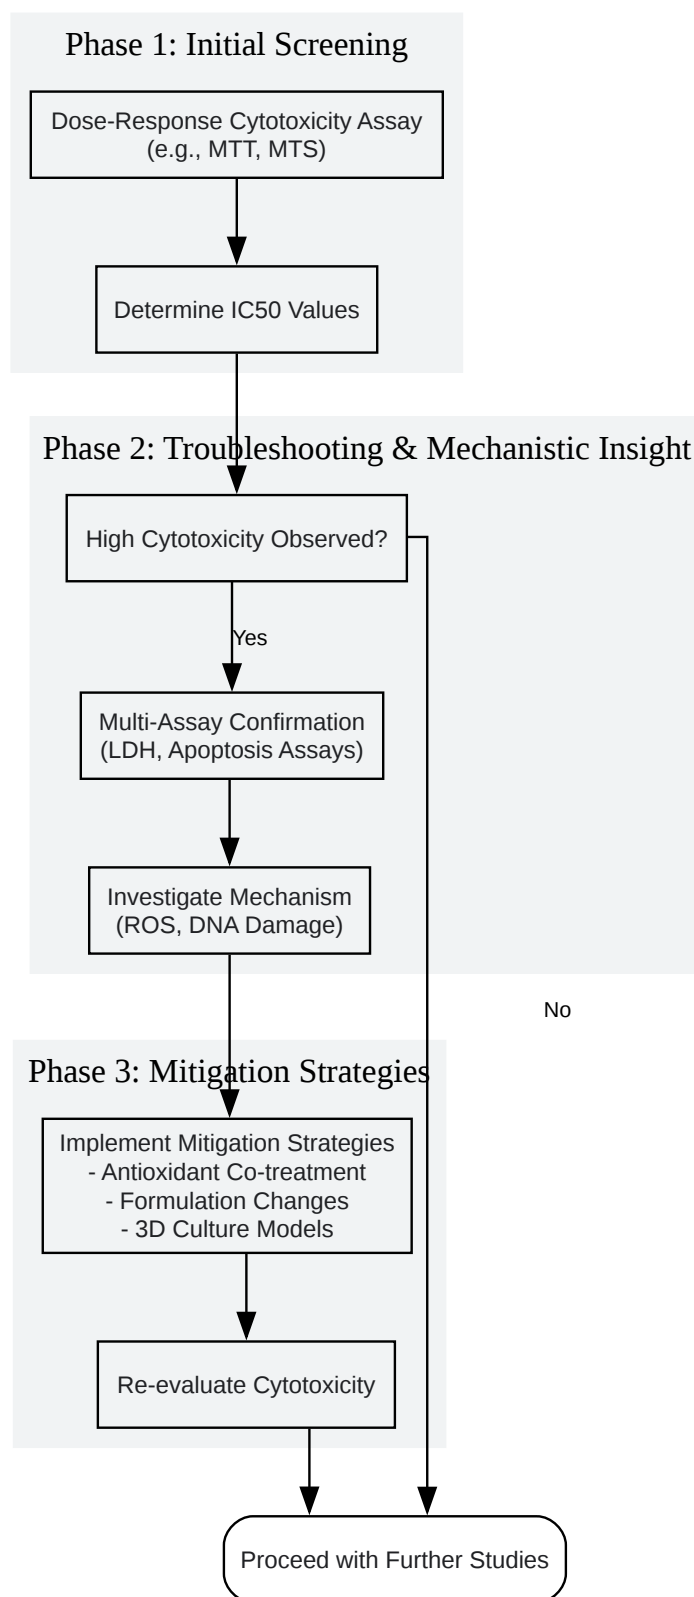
Phase 1: Initial Screening

Dose-Response Cytotoxicity Assay (e.g., MTT, MTS)

Determine IC50 Values

Phase 2: Troubleshooting & Mechanistic Insight

High Cytotoxicity Observed?

Yes

Multi-Assay Confirmation (LDH, Apoptosis Assays)

Investigate Mechanism (ROS, DNA Damage)

No

Phase 3: Mitigation Strategies

Implement Mitigation Strategies
- Antioxidant Co-treatment
- Formulation Changes
- 3D Culture Models

Re-evaluate Cytotoxicity

Proceed with Further Studies